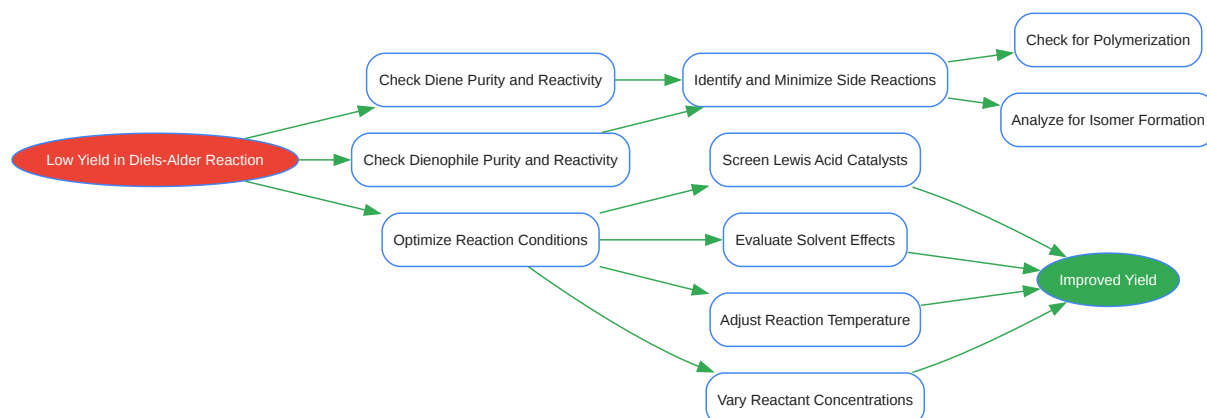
Low Yield in Diels-Alder Reaction

Check Diene Purity and Reactivity

Check Dienophile Purity and Reactivity

Optimize Reaction Conditions

Identify and Minimize Side Reactions

Check for Polymerization

Analyze for Isomer Formation

Screen Lewis Acid Catalysts

Evaluate Solvent Effects

Adjust Reaction Temperature

Vary Reactant Concentrations

Improved Yield